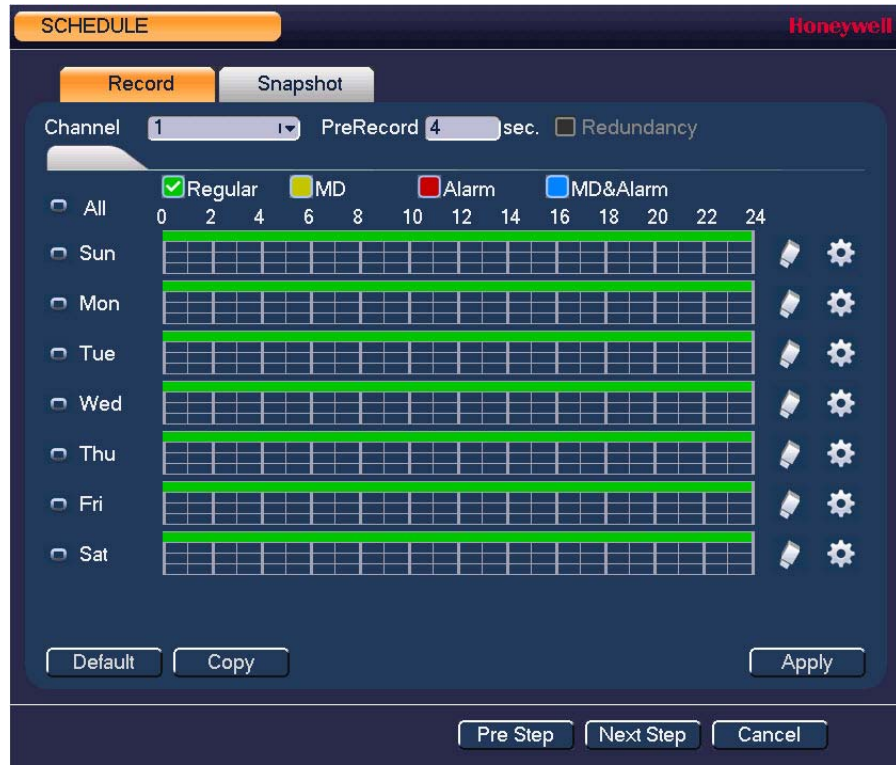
SCHEDULE

Honeywell

Record

Snapshot

Channel 1

PreRecord 4 sec.

Redundancy

Regular MD Alarm MD&Alarm

All

0 2 4 6 8 10 12 14 16 18 20 22 24

Sun

Mon

Tue

Wed

Thu

Fri

Sat

Default Copy

Apply

Pre Step Next Step Cancel